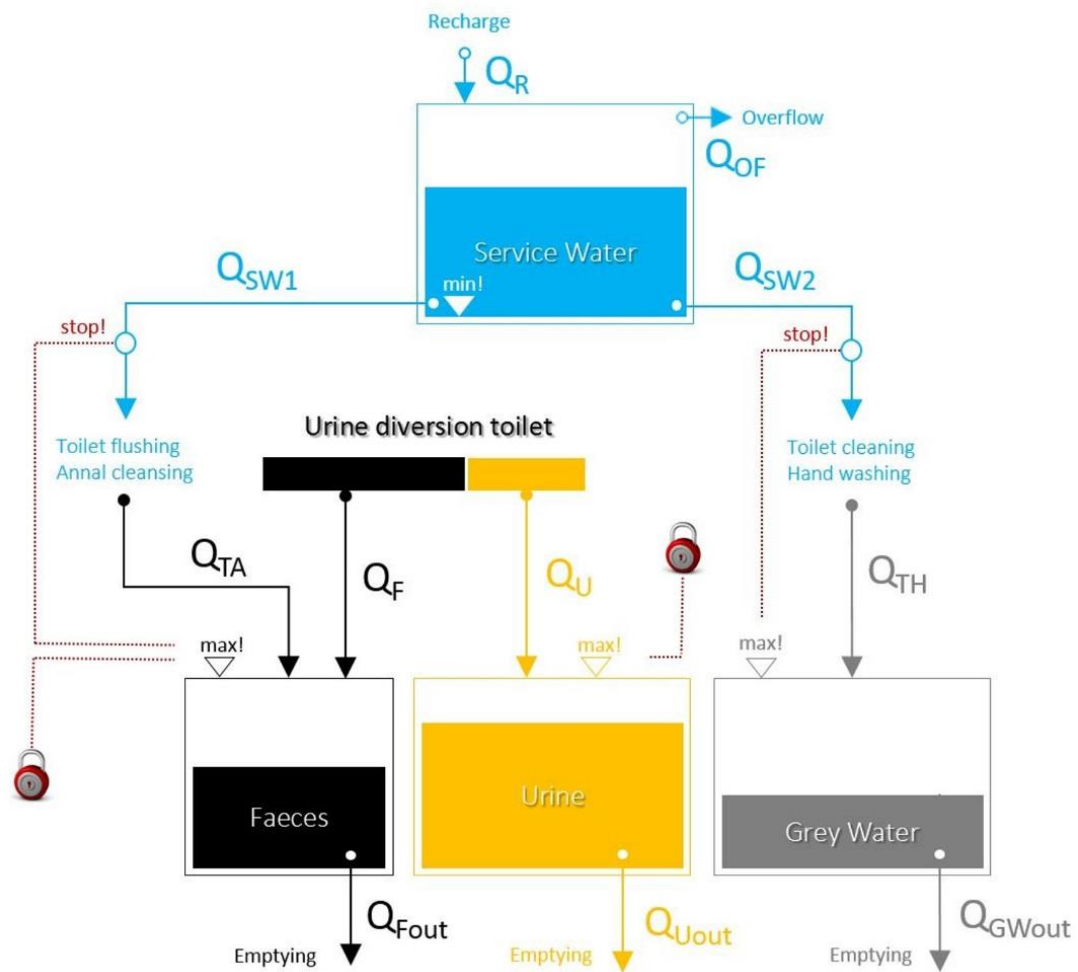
Recharge

$Q_R$

Overflow

$Q_{OF}$

Service Water

min!

$Q_{SW1}$

$Q_{SW2}$

stop!

stop!

Toilet flushing
Annal cleansing

Urine diversion toilet

Toilet cleaning
Hand washing

$Q_{TA}$

$Q_F$

$Q_U$

$Q_{TH}$

max!

max!

max!

Faeces

Urine

Grey Water

$Q_{Fout}$

$Q_{Uout}$

$Q_{GWout}$

Emptying

Emptying

Emptying